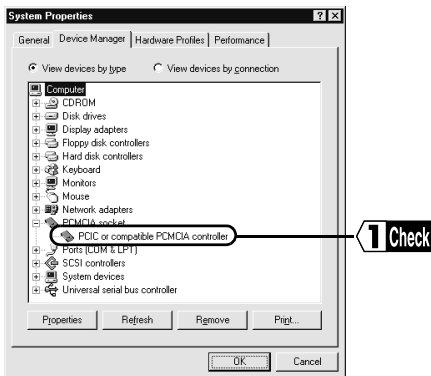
System Properties
? X

General | Device Manager | Hardware Profiles | Performance

View devices by type
View devices by connection

Computer
CDROM
Disk drives
Display adapters
Floppy disk controllers
Hard disk controllers
Keyboard
Monitors
Mouse
Network adapters
PCMCIA socket
PCIC or compatible PCMCIA controller
Ports (COM & LPT)
SCSI controllers
System devices
Universal serial bus controller

1 Check

Properties
Refresh
Remove
Print...

OK
Cancel